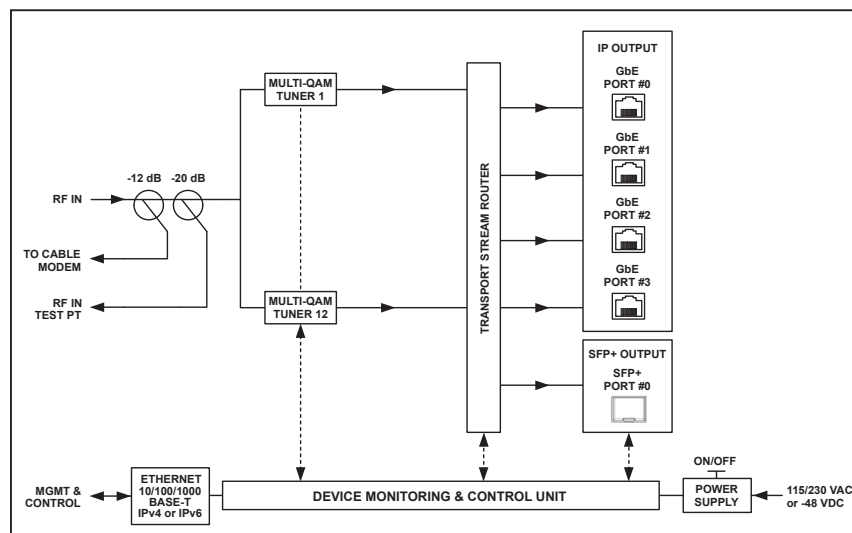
IP OUTPUT

GbE PORT #0

GbE PORT #1

GbE PORT #2

GbE PORT #3

MULTI-QAM TUNER 1

MULTI-QAM TUNER 12

-12 dB

-20 dB

RF IN

TO CABLE MODEM

RF IN TEST PT

TRANSPORT STREAM ROUTER

SFP+ OUTPUT

SFP+ PORT #0

MGMT & CONTROL

ETHERNET 10/100/1000 BASE-T IPv4 or IPv6

DEVICE MONITORING & CONTROL UNIT

ON/OFF

POWER SUPPLY

115/230 VAC or -48 VDC